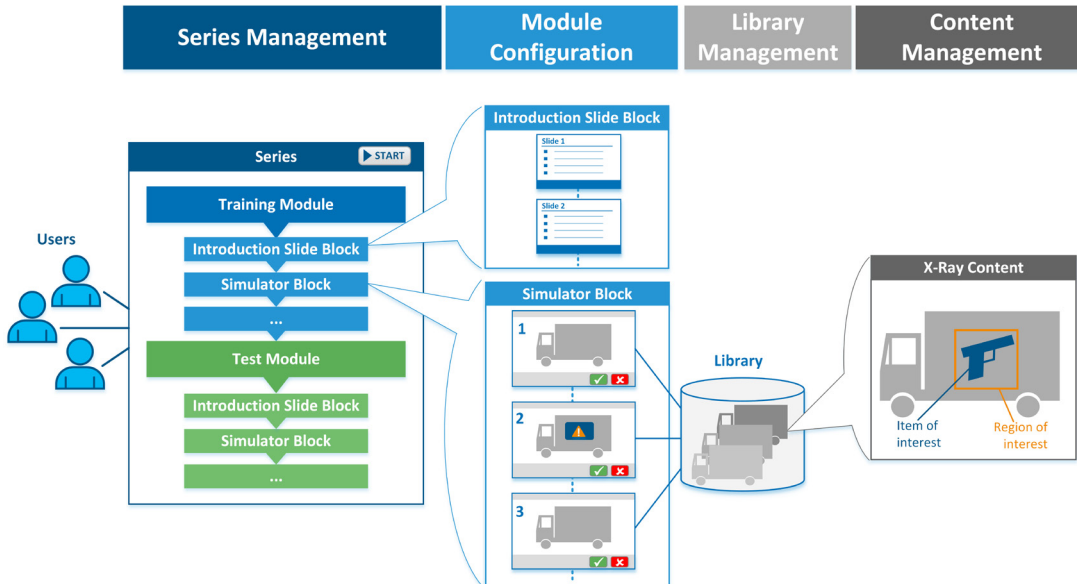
Series Management

Module Configuration

Library Management

Content Management

Users

Series

START

Training Module

Introduction Slide Block

Simulator Block

...

Test Module

Introduction Slide Block

Simulator Block

...

Introduction Slide Block

Slide 1

Slide 2

Simulator Block

1

2

3

Library

X-Ray Content

Item of interest

Region of interest